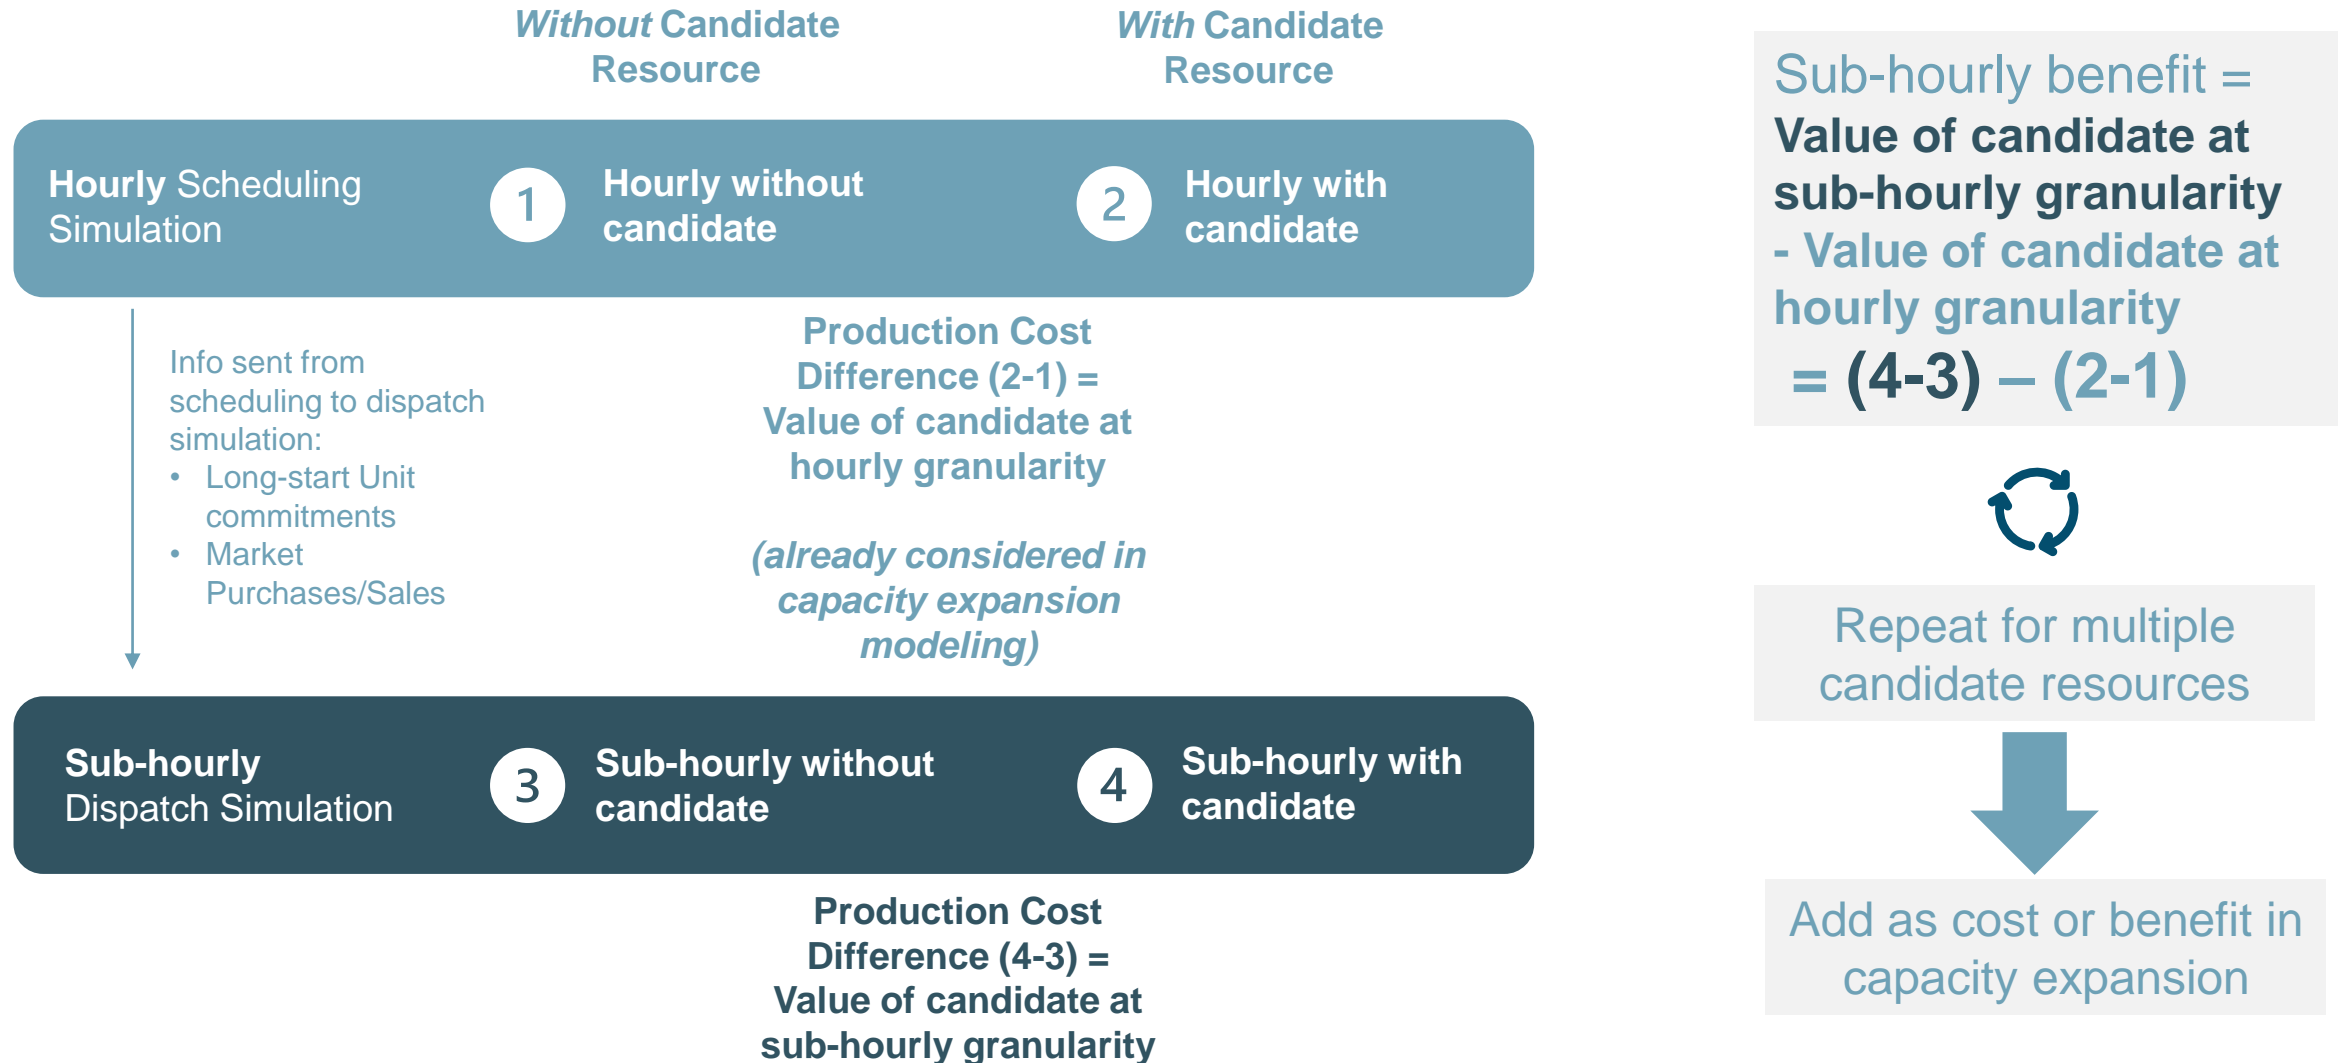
*Without* Candidate Resource

*With* Candidate Resource

**Hourly** Scheduling Simulation

1

**Hourly without candidate**

2

**Hourly with candidate**

Info sent from scheduling to dispatch simulation:

- Long-start Unit commitments
- Market Purchases/Sales

**Production Cost Difference (2-1) = Value of candidate at hourly granularity**

***(already considered in capacity expansion modeling)***

**Sub-hourly** Dispatch Simulation

3

**Sub-hourly without candidate**

4

**Sub-hourly with candidate**

**Production Cost Difference (4-3) = Value of candidate at sub-hourly granularity**

Sub-hourly benefit = **Value of candidate at sub-hourly granularity** **- Value of candidate at hourly granularity** **= (4-3) – (2-1)**

Repeat for multiple candidate resources

Add as cost or benefit in capacity expansion